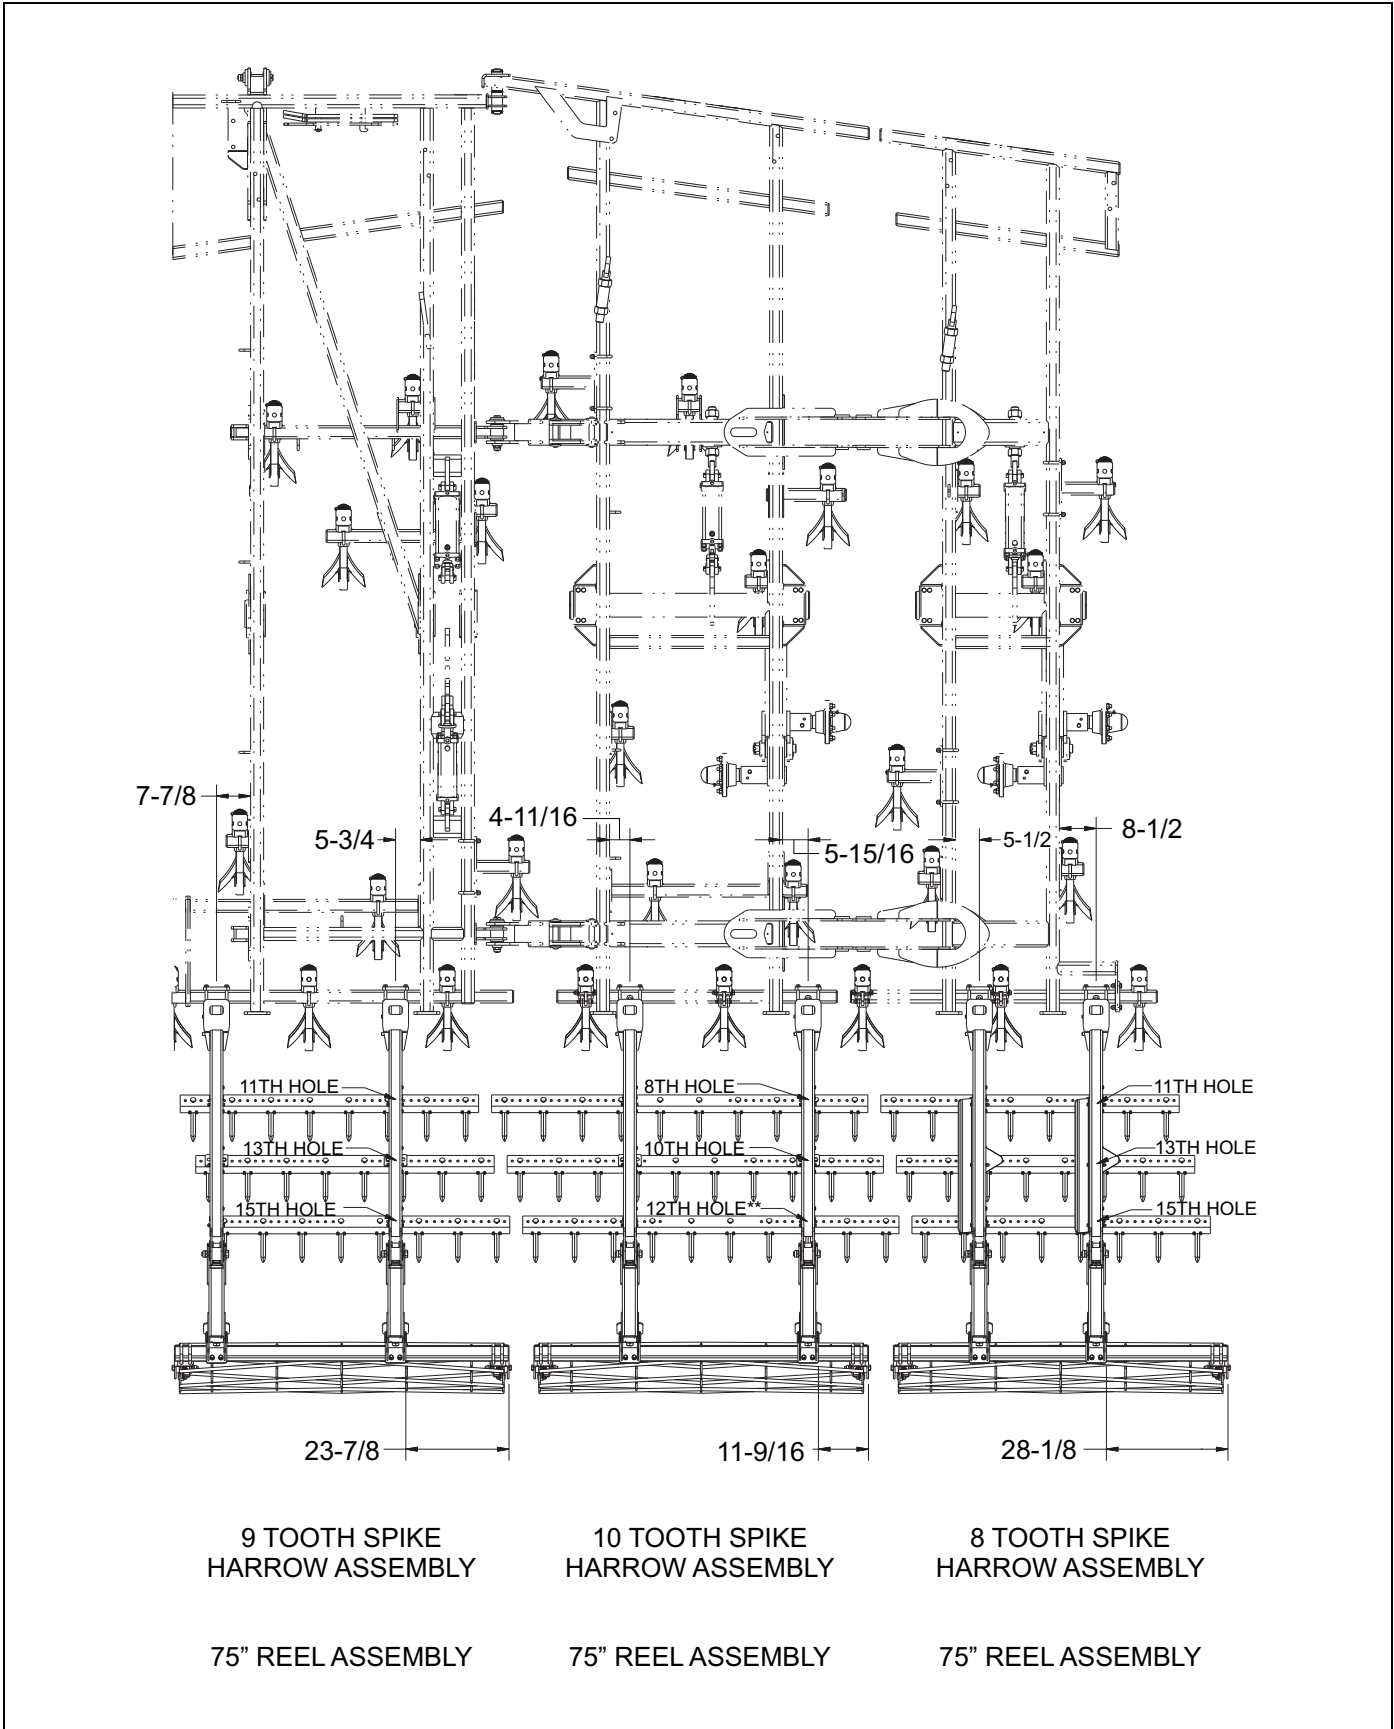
7-7/8

5-3/4

4-11/16

5-15/16

5-1/2

8-1/2

11TH HOLE

13TH HOLE

15TH HOLE

8TH HOLE

10TH HOLE

12TH HOLE**

11TH HOLE

13TH HOLE

15TH HOLE

23-7/8

11-9/16

28-1/8

9 TOOTH SPIKE HARROW ASSEMBLY

10 TOOTH SPIKE HARROW ASSEMBLY

8 TOOTH SPIKE HARROW ASSEMBLY

75” REEL ASSEMBLY

75” REEL ASSEMBLY

75” REEL ASSEMBLY